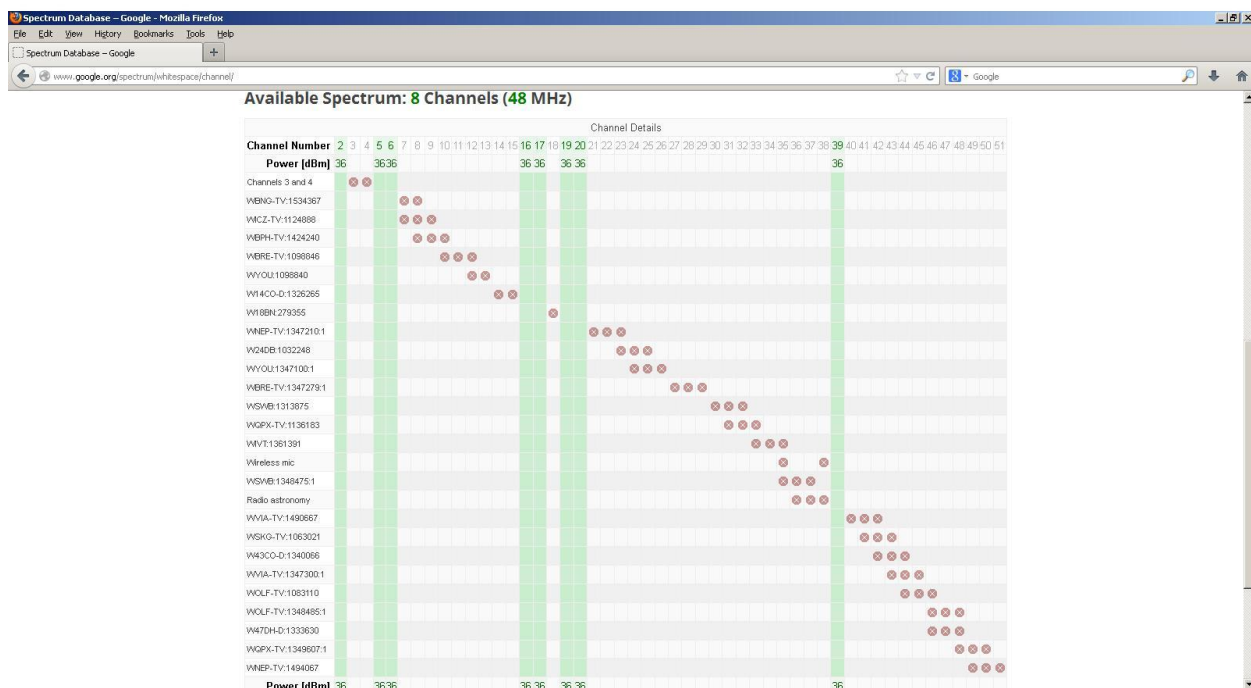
Spectrum Database – Google - Mozilla Firefox
File Edit View History Bookmarks Tools Help
Spectrum Database – Google
www.google.org/spectrum/whitespace/channel/
Google

Available Spectrum: 8 Channels (48 MHz)

Channel Details

| Channel Number | 2 | 3 | 4 | 5 | 6 | 7 | 8 | 9 | 10 | 11 | 12 | 13 | 14 | 15 | 16 | 17 | 18 | 19 | 20 | 21 | 22 | 23 | 24 | 25 | 26 | 27 | 28 | 29 | 30 | 31 | 32 | 33 | 34 | 35 | 36 | 37 | 38 | 39 | 40 | 41 | 42 | 43 | 44 | 45 | 46 | 47 | 48 | 49 | 50 | 51 |
|---|---|---|---|---|---|---|---|---|---|---|---|---|---|---|---|---|---|---|---|---|---|---|---|---|---|---|---|---|---|---|---|---|---|---|---|---|---|---|---|---|---|---|---|---|---|---|---|---|---|---|
| Power [dBm] | 36 | | | 36 | 36 | | | | | | | | | | 36 | 36 | | 36 | 36 | | | | | | | | | | | | | | | | | | | 36 | | | | | | | | | | | | |

Channels 3 and 4
WBNG-TV:1534367
WICZ-TV:1124888
WBPH-TV:1424240
WBRE-TV:1098846
WYOU:1098840
W14CO-D:1326265
W18BN:279355
WNEP-TV:1347210:1
W24DB:1032248
WYOU:1347100:1
WBRE-TV:1347279:1
WSWB:1313875
WQPX-TV:1136183
WVIT:1361391
Wireless mic
WSWB:1348475:1
Radio astronomy
WVIA-TV:1490667
WSKG-TV:1063021
W43CO-D:1340066
WVIA-TV:1347300:1
WOLF-TV:1083110
WOLF-TV:1348485:1
W47DH-D:1333630
WQPX-TV:1349607:1
WNEP-TV:1494067

Power [dBm] 36 36 36 36 36 36 36 36